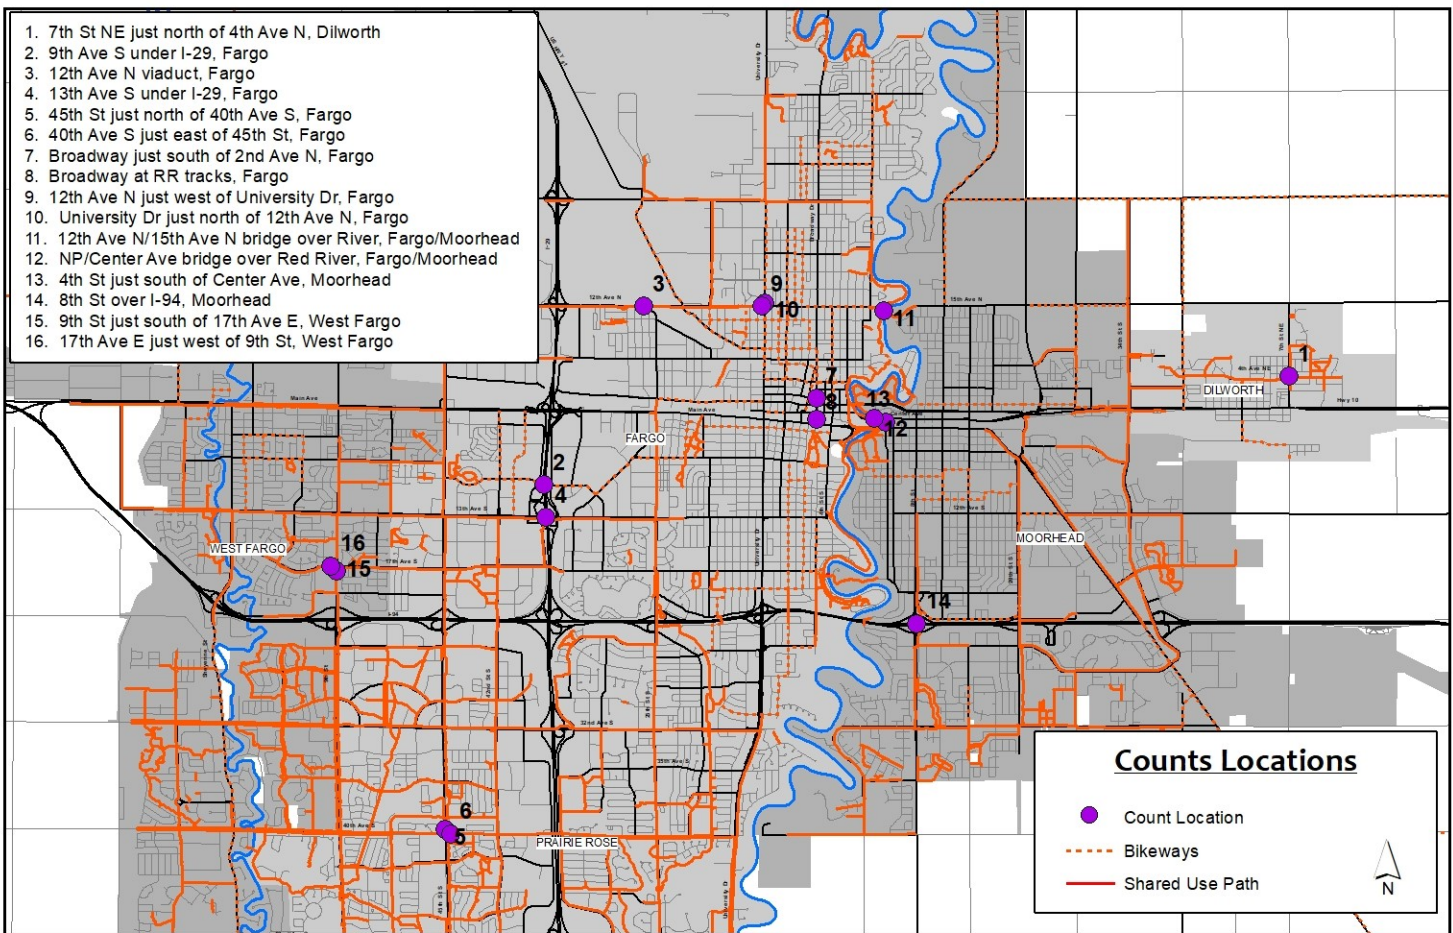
1. 7th St NE just north of 4th Ave N, Dilworth
2. 9th Ave S under I-29, Fargo
3. 12th Ave N viaduct, Fargo
4. 13th Ave S under I-29, Fargo
5. 45th St just north of 40th Ave S, Fargo
6. 40th Ave S just east of 45th St, Fargo
7. Broadway just south of 2nd Ave N, Fargo
8. Broadway at RR tracks, Fargo
9. 12th Ave N just west of University Dr, Fargo
10. University Dr just north of 12th Ave N, Fargo
11. 12th Ave N/15th Ave N bridge over River, Fargo/Moorhead
12. NP/Center Ave bridge over Red River, Fargo/Moorhead
13. 4th St just south of Center Ave, Moorhead
14. 8th St over I-94, Moorhead
15. 9th St just south of 17th Ave E, West Fargo
16. 17th Ave E just west of 9th St, West Fargo

3
9
10
11
1
DILWORTH
7
8
13
12
FARGO
2
4
WEST FARGO
16
15
MOORHEAD
14
6
5
PRAIRIE ROSE

Counts Locations
Count Location
Bikeways
Shared Use Path
N